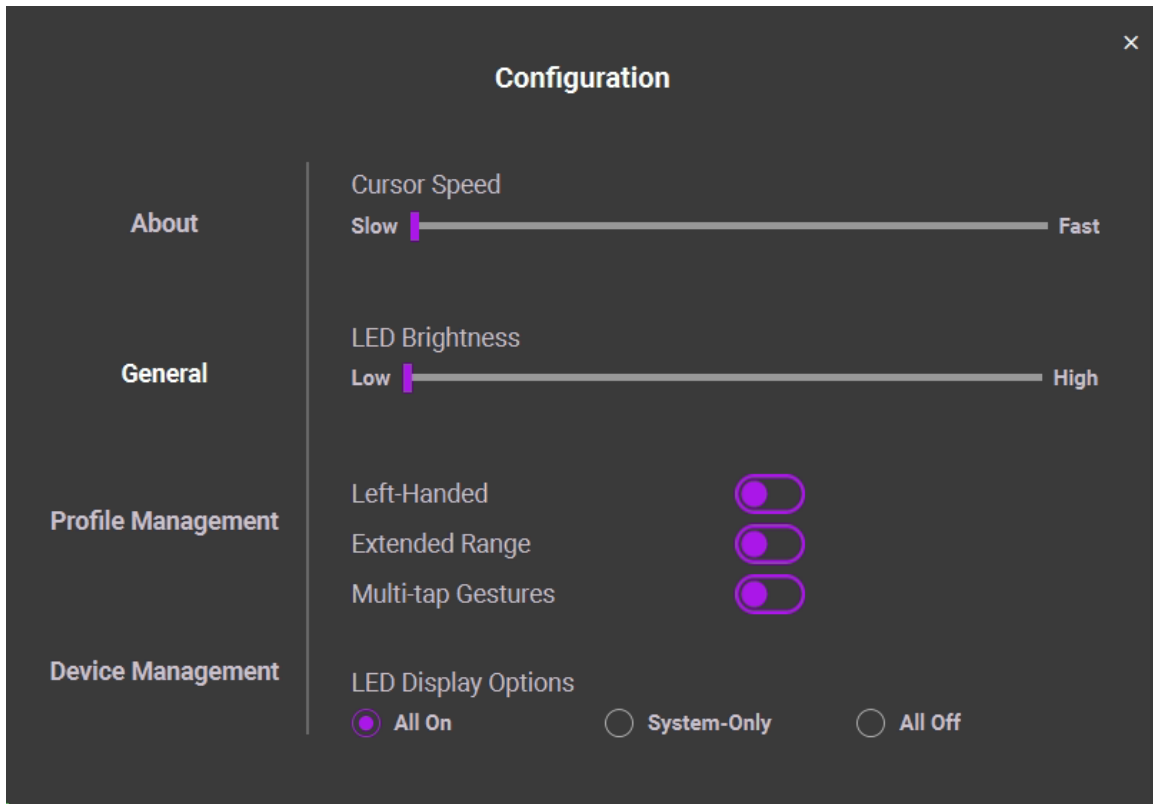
×

Configuration

About

General

Profile Management

Device Management

Cursor Speed
Slow Fast

LED Brightness
Low High

Left-Handed
Extended Range
Multi-tap Gestures

LED Display Options
All On System-Only All Off